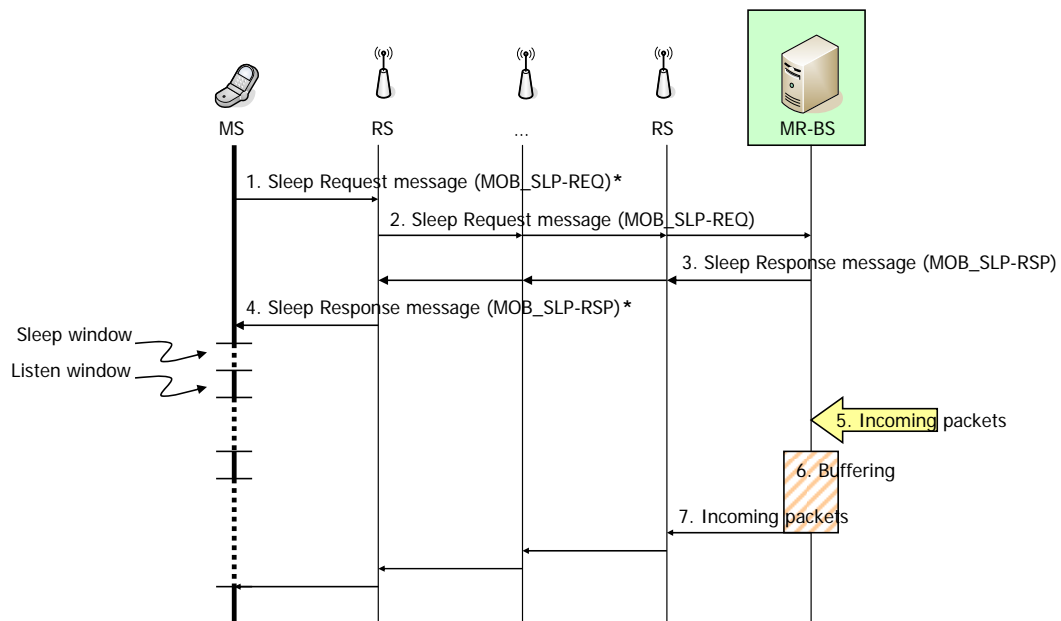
MS

RS

...

RS

MR-BS

1. Sleep Request message (MOB_SLP-REQ)*

2. Sleep Request message (MOB_SLP-REQ)

3. Sleep Response message (MOB_SLP-RSP)

4. Sleep Response message (MOB_SLP-RSP)*

Sleep window

Listen window

5. Incoming packets

6. Buffering

7. Incoming packets